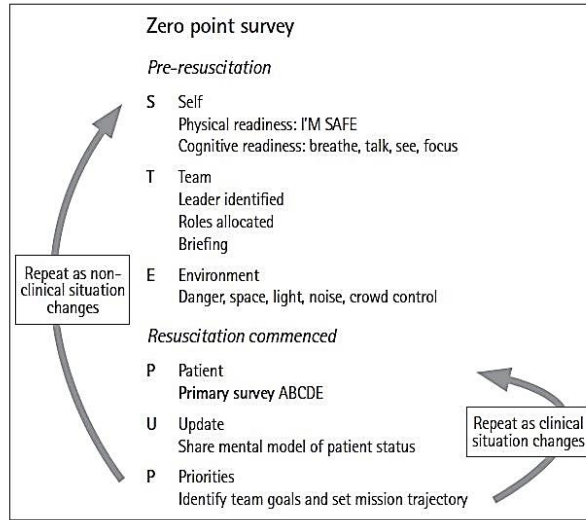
Zero point survey

*Pre-resuscitation*

S Self
Physical readiness: I'M SAFE
Cognitive readiness: breathe, talk, see, focus

T Team
Leader identified
Roles allocated
Briefing

E Environment
Danger, space, light, noise, crowd control

Repeat as non-clinical situation changes

*Resuscitation commenced*

P Patient
Primary survey ABCDE

U Update
Share mental model of patient status

P Priorities
Identify team goals and set mission trajectory

Repeat as clinical situation changes